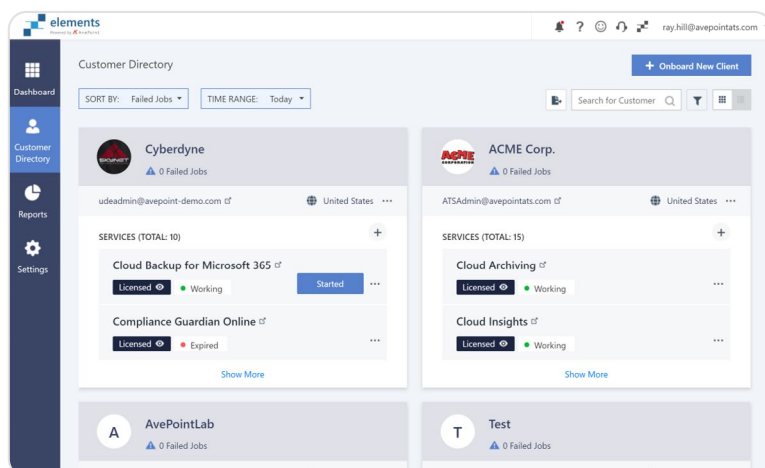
elements
Powered by AvePoint

ray.hill@avepointats.com

Dashboard

Customer Directory

Reports

Settings

Customer Directory

+ Onboard New Client

SORT BY: Failed Jobs

TIME RANGE: Today

Search for Customer

SKYNET

Cyberdyne
0 Failed Jobs

udeadmin@avepoint-demo.com

United States ···

SERVICES (TOTAL: 10)

+

Cloud Backup for Microsoft 365

Licensed

Working

Started

···

Compliance Guardian Online

Licensed

Expired

···

Show More

ACME CORPORATION

ACME Corp.
0 Failed Jobs

ATSAdmin@avepointats.com

United States ···

SERVICES (TOTAL: 15)

+

Cloud Archiving

Licensed

Working

···

Cloud Insights

Licensed

Working

···

Show More

A

AvePointLab
0 Failed Jobs

T

Test
0 Failed Jobs